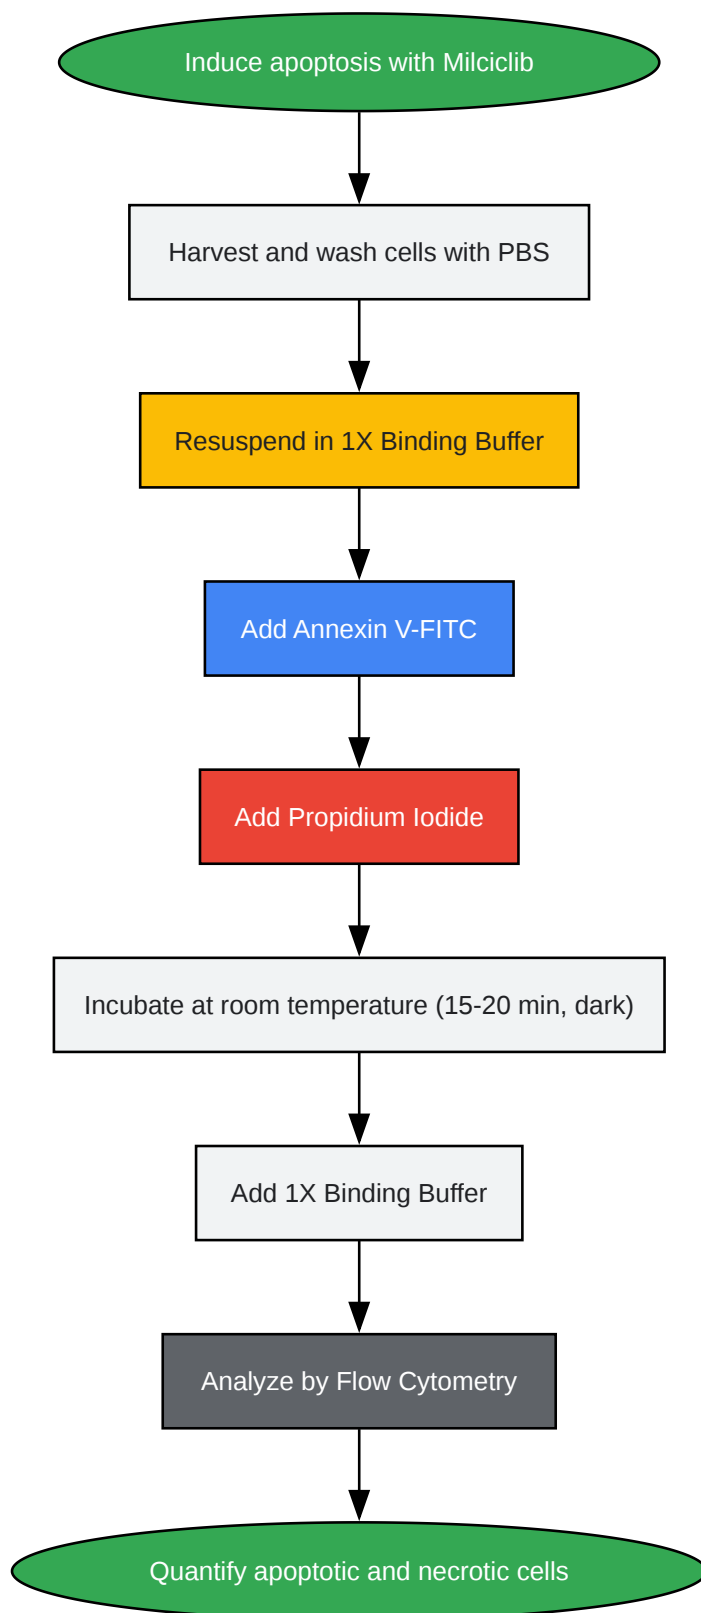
Induce apoptosis with Milciclib

Harvest and wash cells with PBS

Resuspend in 1X Binding Buffer

Add Annexin V-FITC

Add Propidium Iodide

Incubate at room temperature (15-20 min, dark)

Add 1X Binding Buffer

Analyze by Flow Cytometry

Quantify apoptotic and necrotic cells